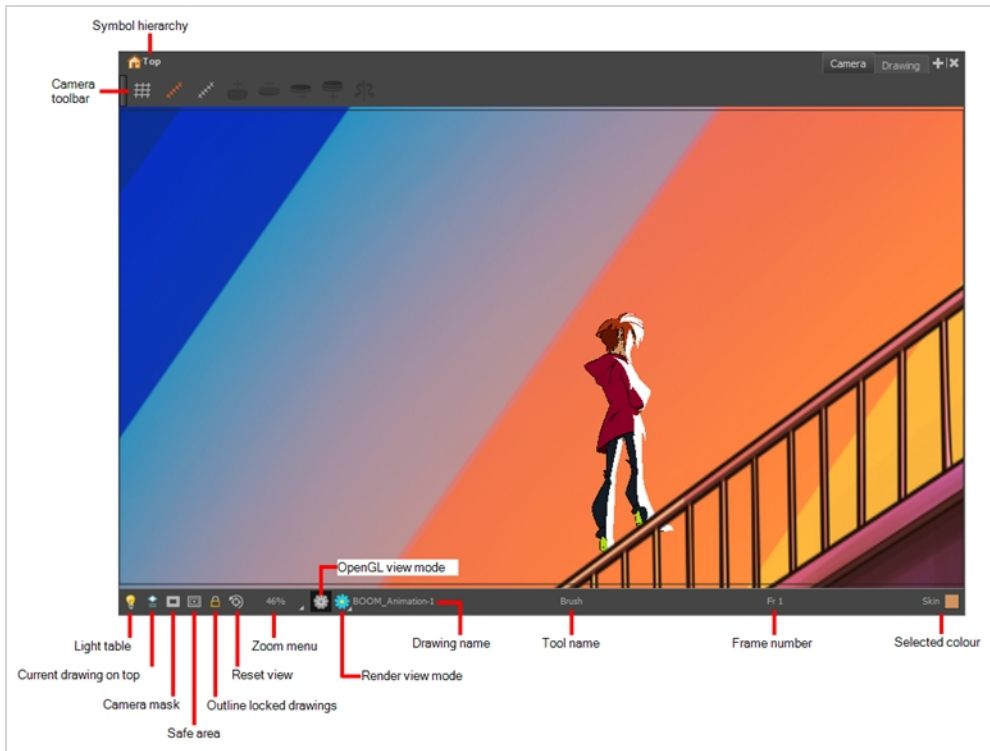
Symbol hierarchy

Top

Camera

Drawing

Camera toolbar

OpenGL view mode

46%

BOOM_Animation-1

Brush

Fr 1

Skin

Light table

Current drawing on top

Camera mask

Safe area

Outline locked drawings

Reset view

Zoom menu

Render view mode

Drawing name

Tool name

Frame number

Selected colour